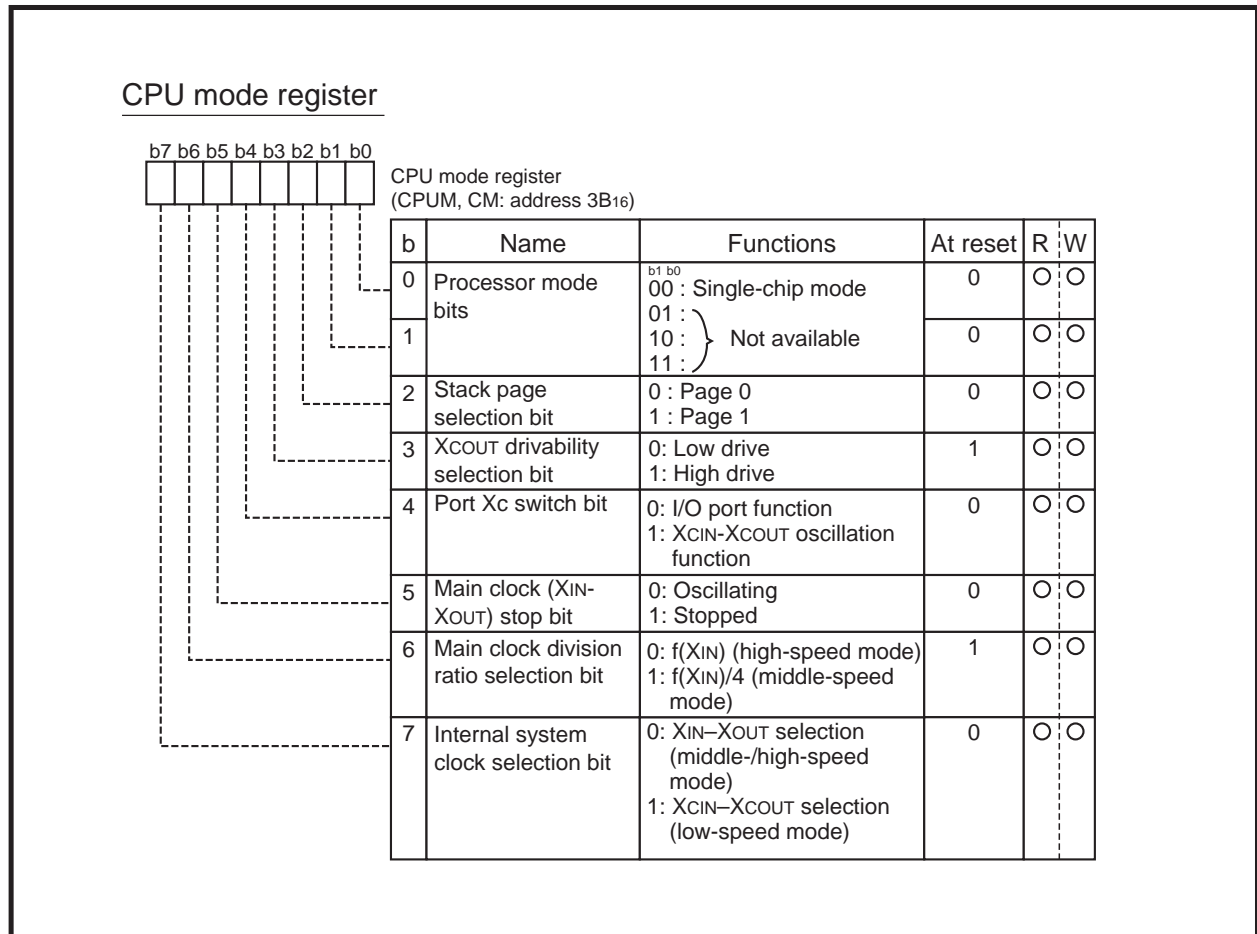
CPU mode register

b7 b6 b5 b4 b3 b2 b1 b0

CPU mode register
(CPUM, CM: address $3B_{16}$)

| b | Name | Functions | At reset | R | W |
|---|---|---|---|---|---|
| 0 | Processor mode bits | b1 b0<br>00 : Single-chip mode<br>01 :<br>10 : Not available<br>11 : | 0 | O | O |
| 1 | | | 0 | O | O |
| 2 | Stack page selection bit | 0 : Page 0<br>1 : Page 1 | 0 | O | O |
| 3 | XCOUT drivability selection bit | 0: Low drive<br>1: High drive | 1 | O | O |
| 4 | Port Xc switch bit | 0: I/O port function<br>1: XCIN-XCOUT oscillation function | 0 | O | O |
| 5 | Main clock (XIN-XOUT) stop bit | 0: Oscillating<br>1: Stopped | 0 | O | O |
| 6 | Main clock division ratio selection bit | 0: f(XIN) (high-speed mode)<br>1: f(XIN)/4 (middle-speed mode) | 1 | O | O |
| 7 | Internal system clock selection bit | 0: XIN–XOUT selection (middle-/high-speed mode)<br>1: XCIN–XCOUT selection (low-speed mode) | 0 | O | O |